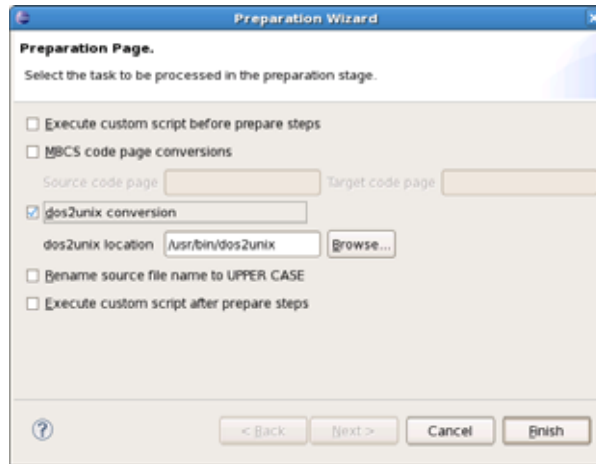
Preparation Wizard

Preparation Page.

Select the task to be processed in the preparation stage.

☐ Execute custom script before prepare steps

☐ MBCS code page conversions

Source code page

Target code page

☑ dos2unix conversion

dos2unix location /usr/bin/dos2unix

Browse...

☐ Rename source file name to UPPER CASE

☐ Execute custom script after prepare steps

?

< Back

Next >

Cancel

Finish